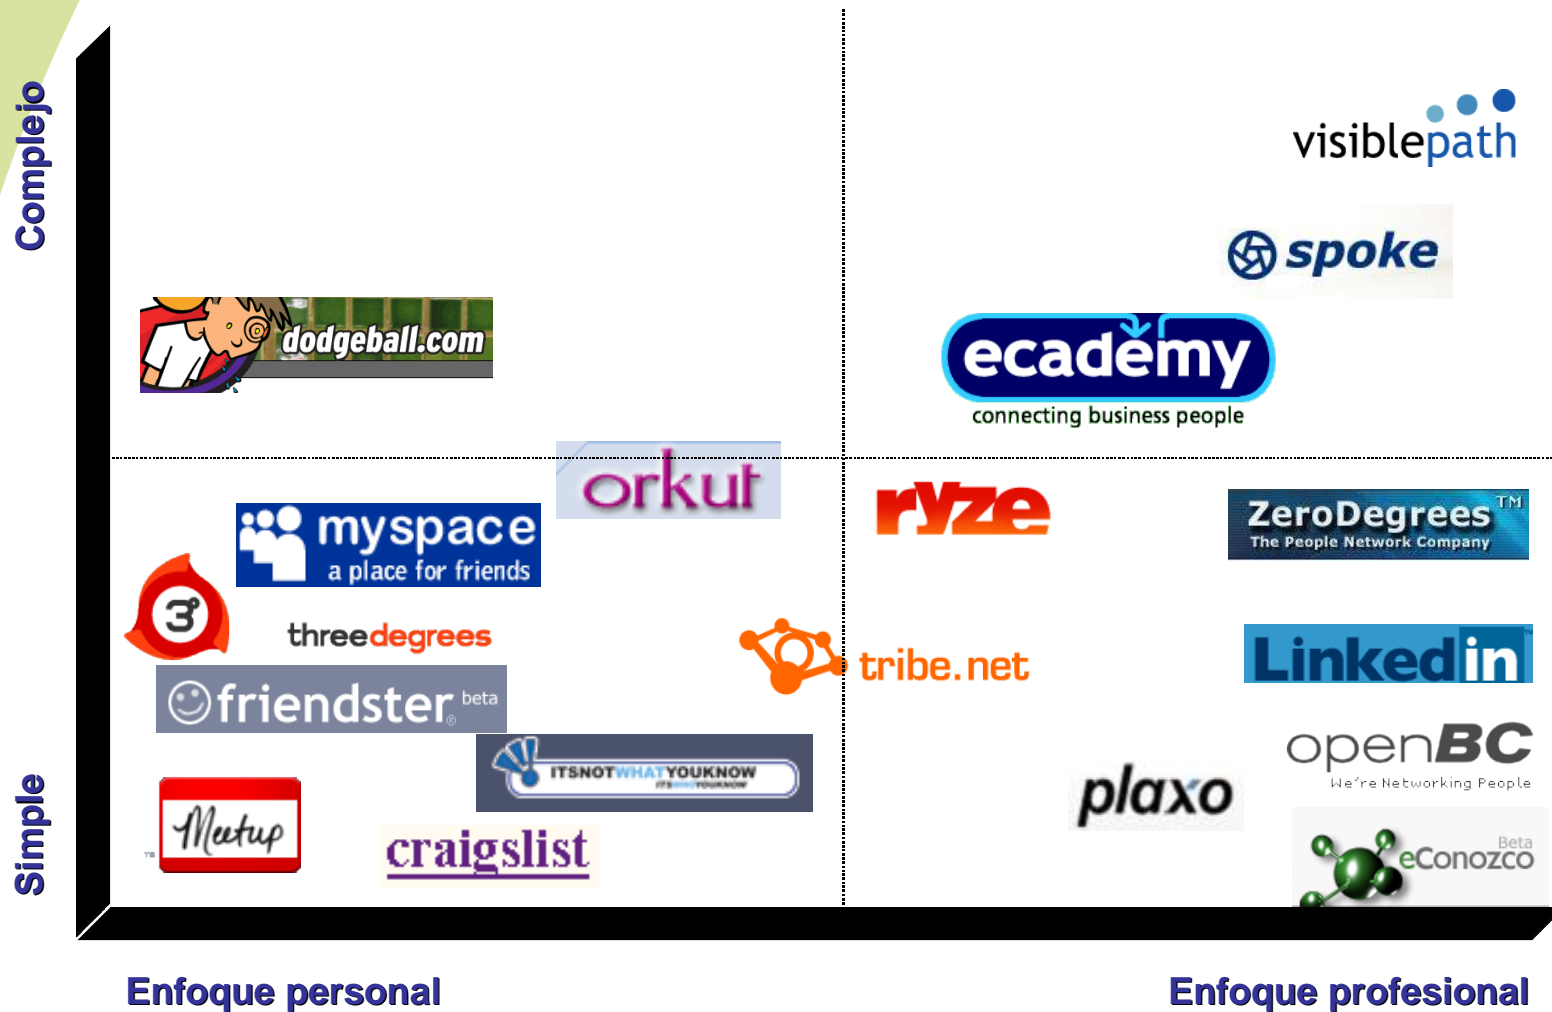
Complejo

Simple

visiblepath

spoke

ecademy
connecting business people

dodgeball.com

orkut

myspace
a place for friends

ryze

ZeroDegrees™
The People Network Company

threedegrees

tribe.net

LinkedIn

friendster beta

openBC
We're Networking People

ITSNOTWHATYOUKNOW

plaxo

Meetup

craigslist

eConozco Beta

Enfoque personal

Enfoque profesional